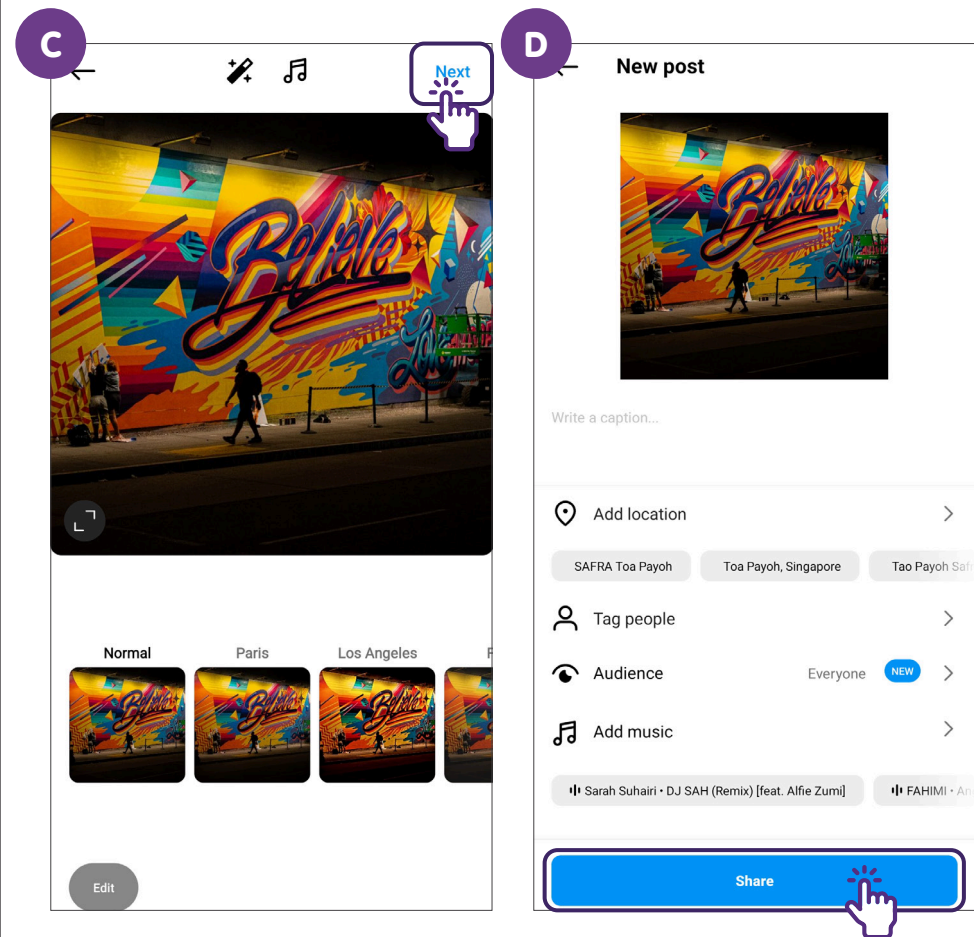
C

Next

Believe

Normal Paris Los Angeles

Edit

D

New post

Write a caption...

Add location

SAFRA Toa Payoh
Toa Payoh, Singapore
Tao Payoh Saf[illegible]

Tag people

Audience Everyone NEW

Add music

Sarah Suhairi • DJ SAH (Remix) [feat. Alfie Zumi]
FAHIMI • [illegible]

Share